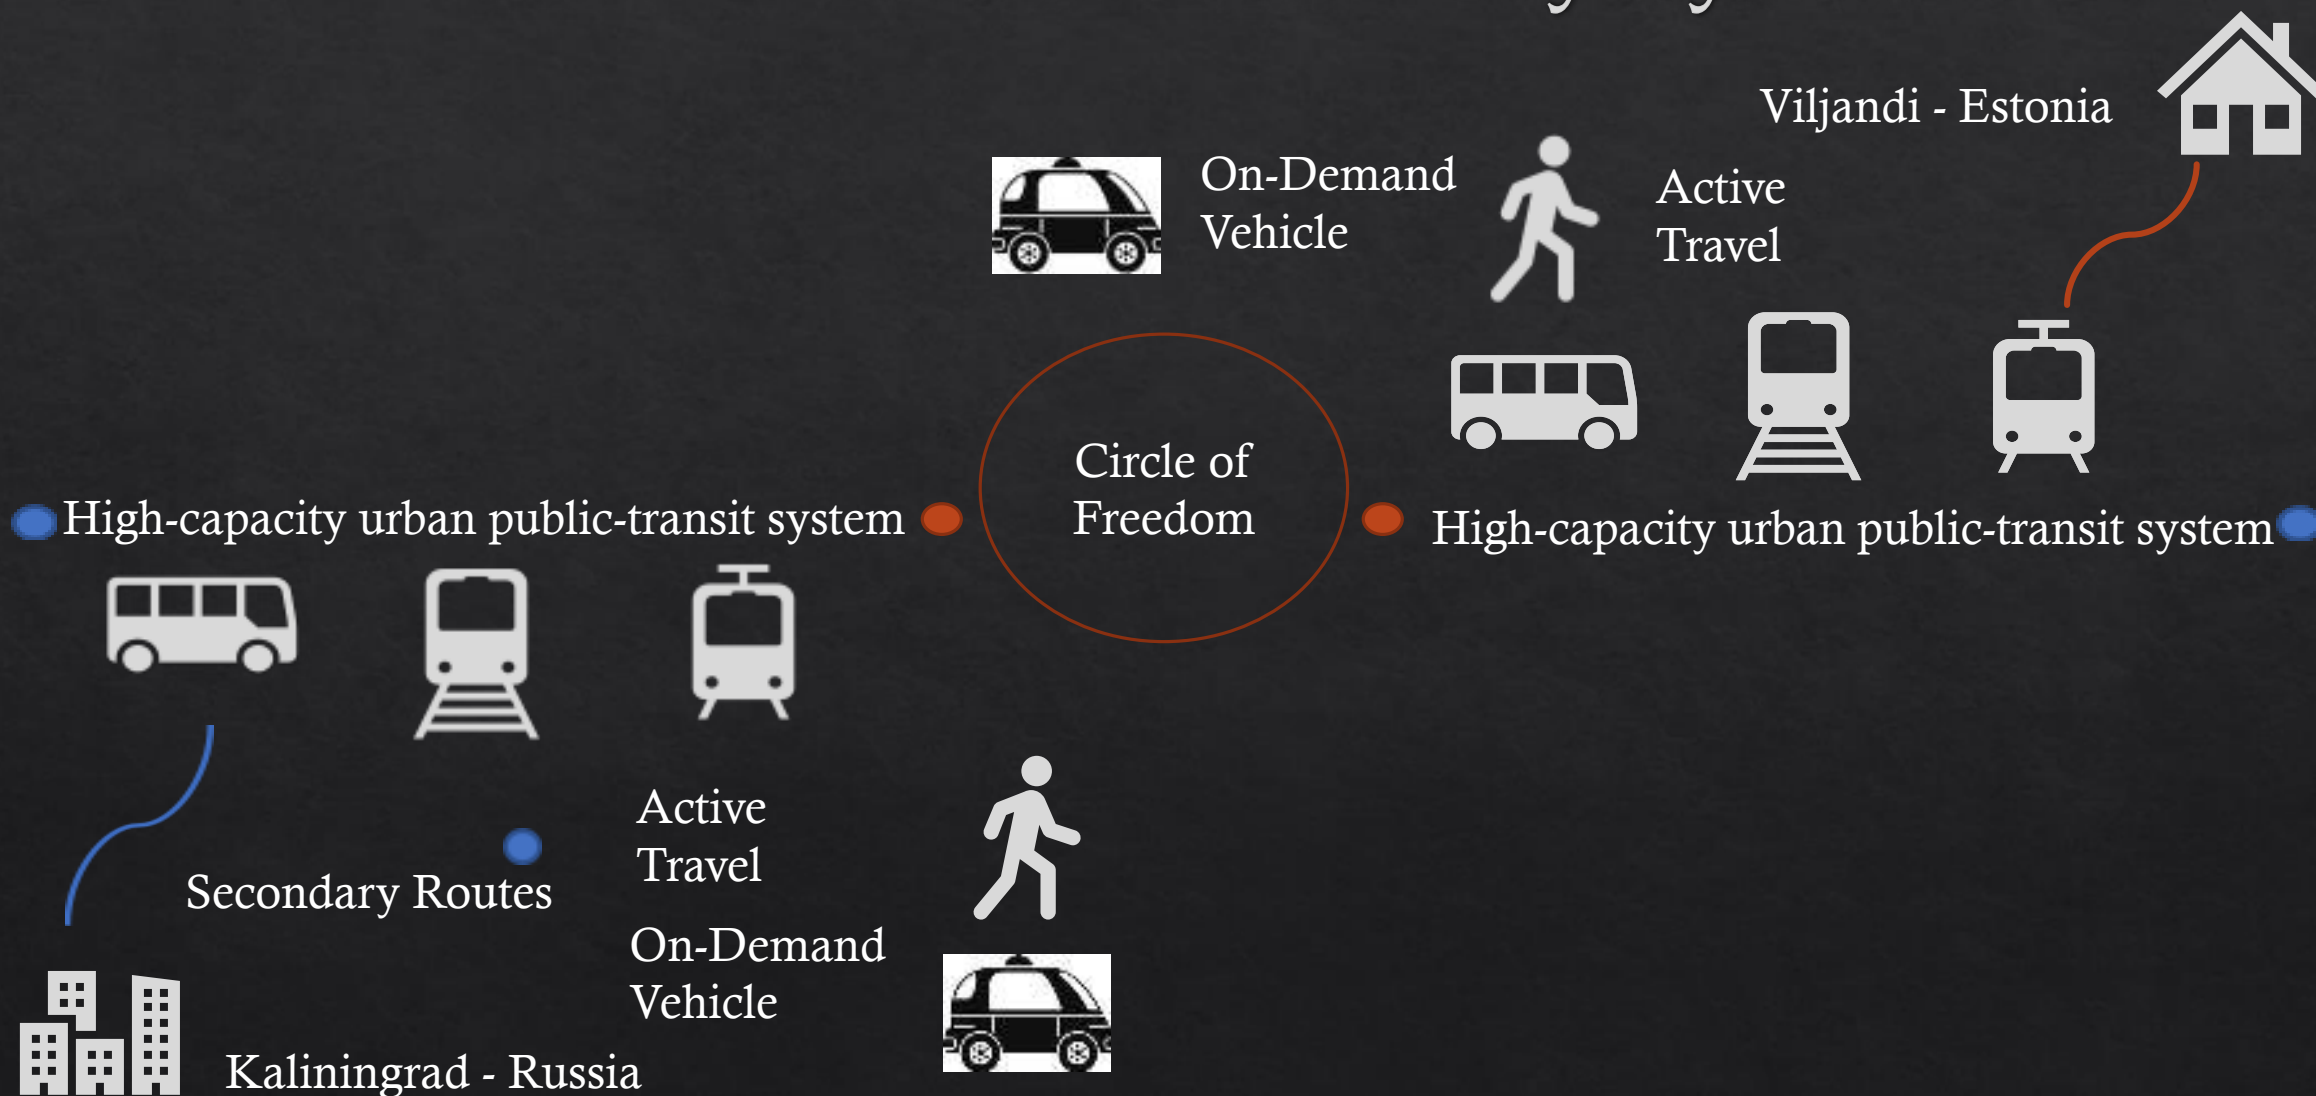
Viljandi - Estonia

On-Demand Vehicle

Active Travel

High-capacity urban public-transit system

Circle of Freedom

High-capacity urban public-transit system

Active Travel

Secondary Routes

On-Demand Vehicle

Kaliningrad - Russia